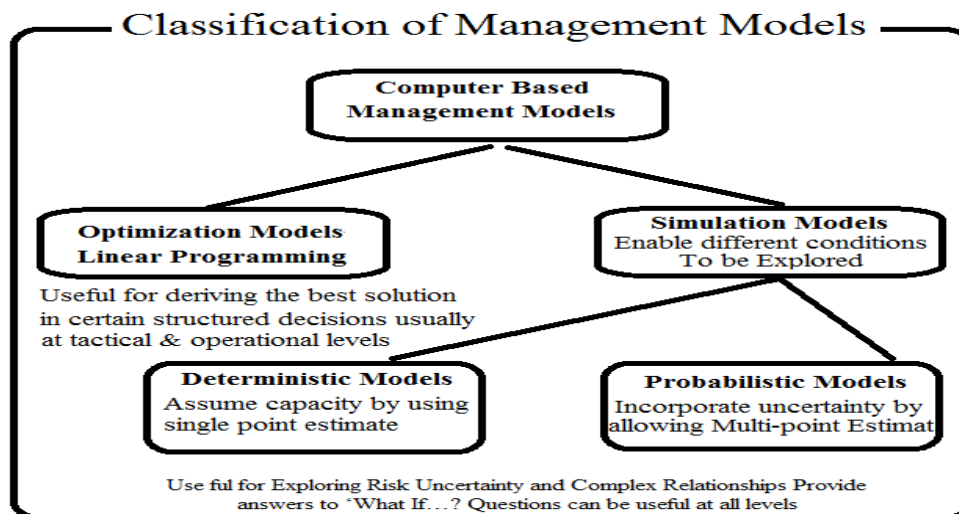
Classification of Management Models

Computer Based Management Models

Optimization Models Linear Programming

Useful for deriving the best solution in certain structured decisions usually at tactical & operational levels

Simulation Models Enable different conditions To be Explored

Deterministic Models Assume capacity by using single point estimate

Probabilistic Models Incorporate uncertainty by allowing Multi-point Estimat

Use ful for Exploring Risk Uncertainty and Complex Relationships Provide answers to 'What If…? Questions can be useful at all levels